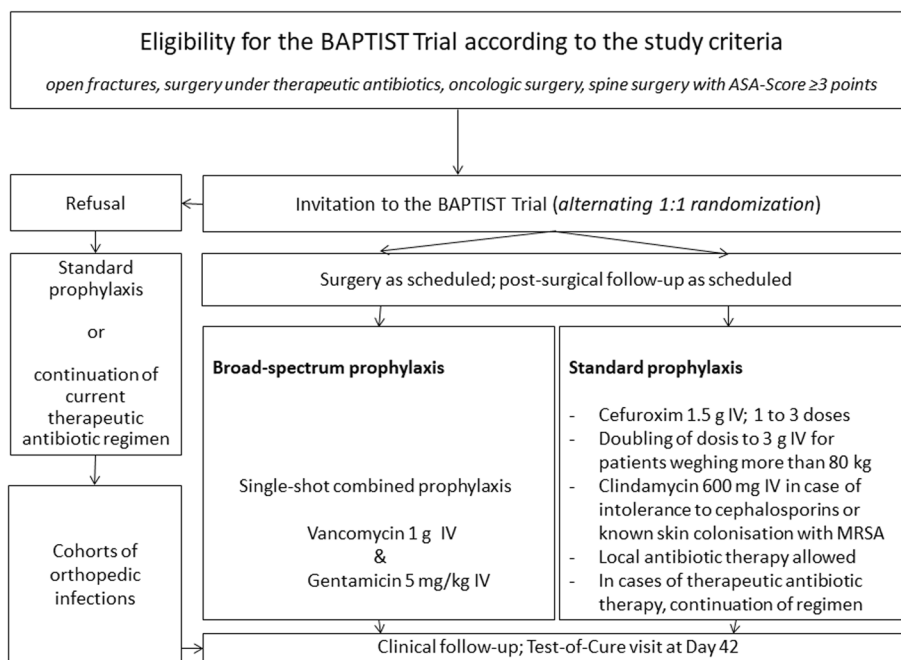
Eligibility for the BAPTIST Trial according to the study criteria

*open fractures, surgery under therapeutic antibiotics, oncologic surgery, spine surgery with ASA-Score ≥3 points*

Refusal

Invitation to the BAPTIST Trial (*alternating 1:1 randomization*)

Standard prophylaxis

or

continuation of current therapeutic antibiotic regimen

Surgery as scheduled; post-surgical follow-up as scheduled

**Broad-spectrum prophylaxis**

Single-shot combined prophylaxis

Vancomycin 1 g IV
&
Gentamicin 5 mg/kg IV

**Standard prophylaxis**

- Cefuroxim 1.5 g IV; 1 to 3 doses
- Doubling of dosis to 3 g IV for patients weghing more than 80 kg
- Clindamycin 600 mg IV in case of intolerance to cephalosporins or known skin colonisation with MRSA
- Local antibiotic therapy allowed
- In cases of therapeutic antibiotic therapy, continuation of regimen

Cohorts of orthopedic infections

Clinical follow-up; Test-of-Cure visit at Day 42